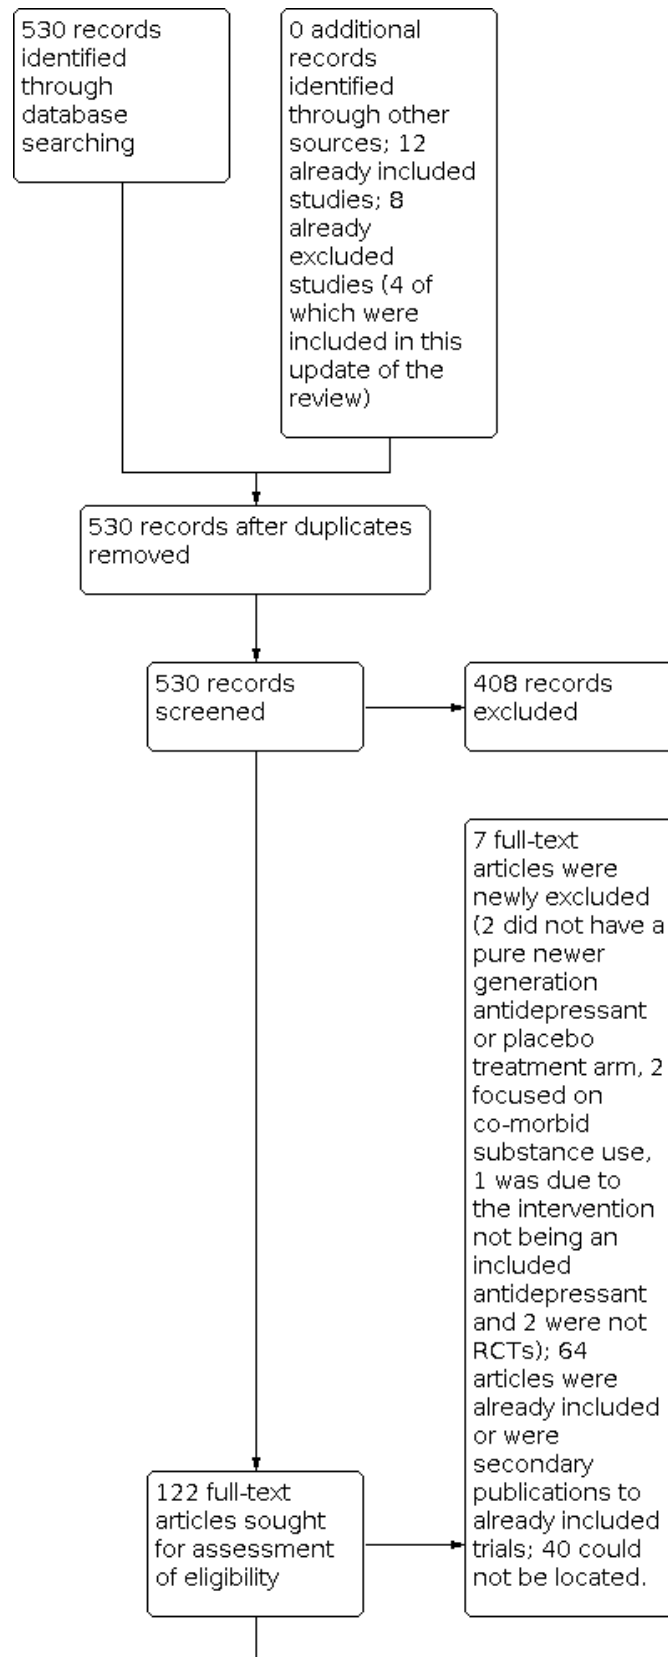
530 records identified through database searching

0 additional records identified through other sources; 12 already included studies; 8 already excluded studies (4 of which were included in this update of the review)

530 records after duplicates removed

530 records screened

408 records excluded

7 full-text articles were newly excluded (2 did not have a pure newer generation antidepressant or placebo treatment arm, 2 focused on co-morbid substance use, 1 was due to the intervention not being an included antidepressant and 2 were not RCTs); 64 articles were already included or were secondary publications to already included trials; 40 could not be located.

122 full-text articles sought for assessment of eligibility